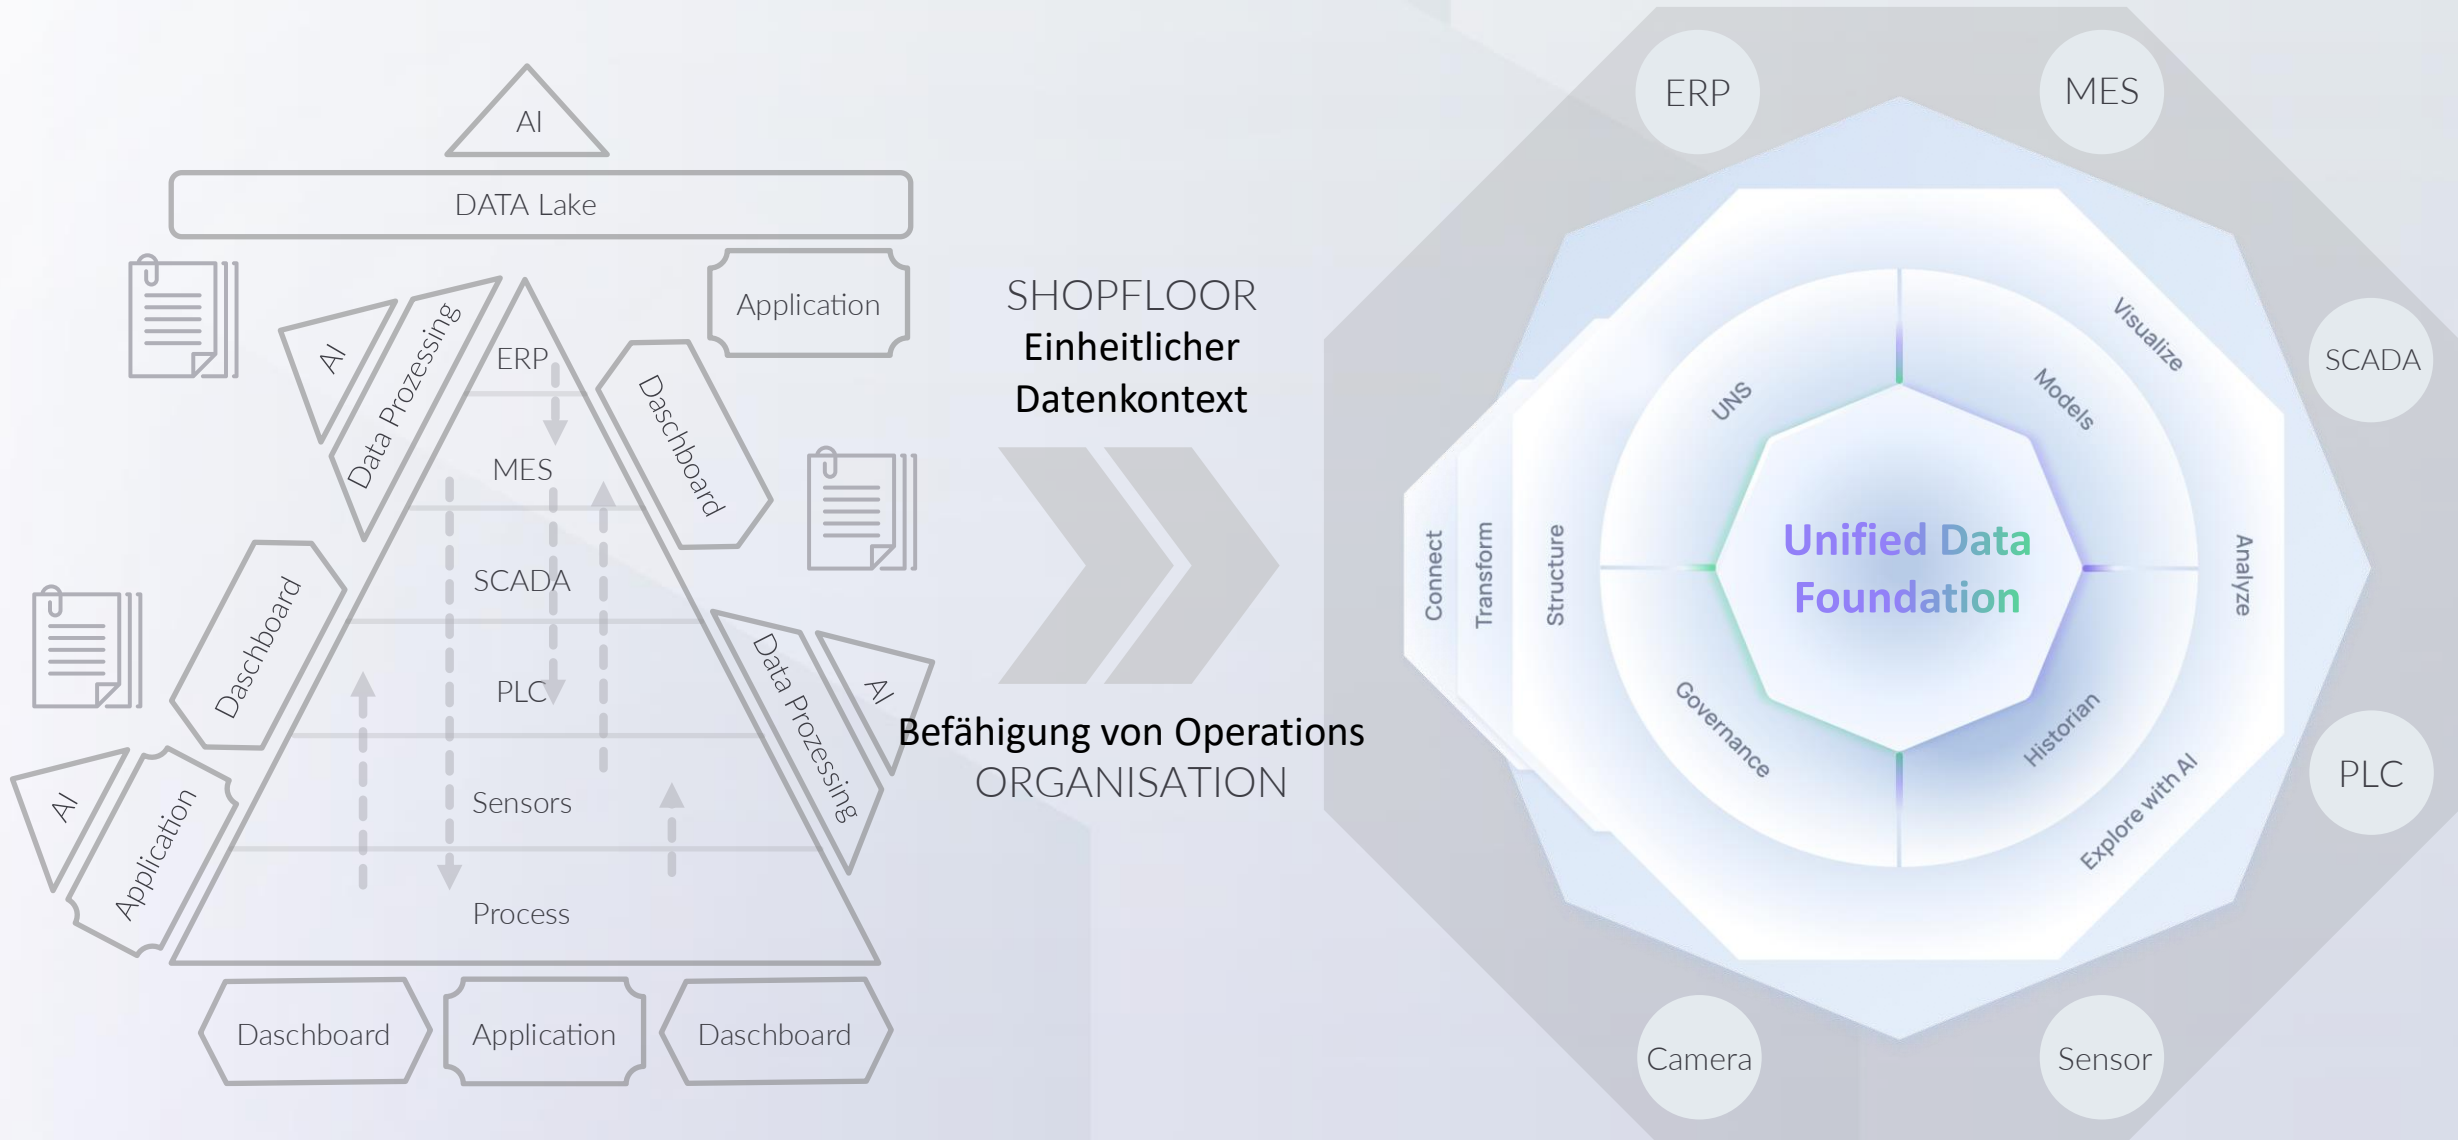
AI

DATA Lake

Application

AI

Data Prozessing

ERP

MES

SCADA

PLC

Sensors

Process

Daschboard

Daschboard

AI

Application

Data Prozessing

AI

Daschboard

Application

Daschboard

SHOPFLOOR
Einheitlicher
Datenkontext

Befähigung von Operations
ORGANISATION

ERP

MES

SCADA

PLC

Camera

Sensor

Connect

Transform

Structure

UNS

Models

Visualize

Analyze

Historian

Explore with AI

Governance

Unified Data Foundation